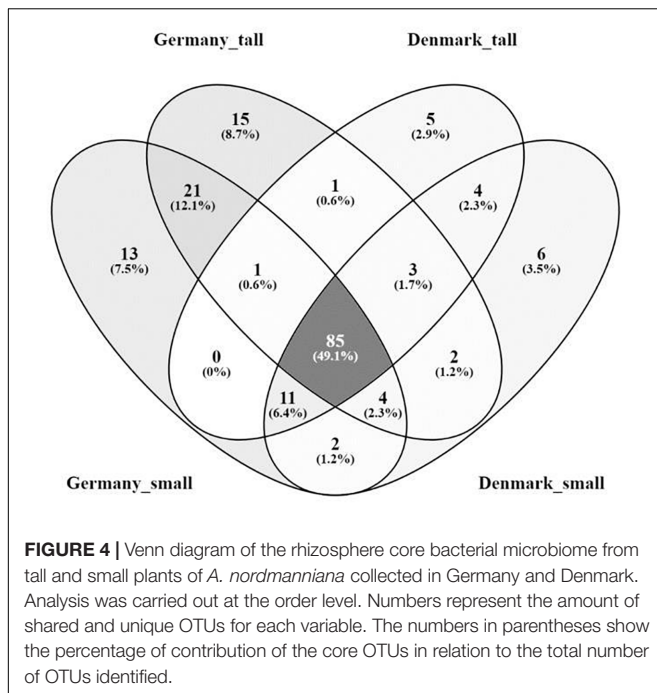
Germany_tall

Denmark_tall

15
(8.7%)

5
(2.9%)

21
(12.1%)

1
(0.6%)

4
(2.3%)

13
(7.5%)

1
(0.6%)

3
(1.7%)

6
(3.5%)

85
(49.1%)

0
(0%)

2
(1.2%)

11
(6.4%)

4
(2.3%)

2
(1.2%)

Germany_small

Denmark_small

**FIGURE 4 |** Venn diagram of the rhizosphere core bacterial microbiome from tall and small plants of *A. nordmanniana* collected in Germany and Denmark. Analysis was carried out at the order level. Numbers represent the amount of shared and unique OTUs for each variable. The numbers in parentheses show the percentage of contribution of the core OTUs in relation to the total number of OTUs identified.